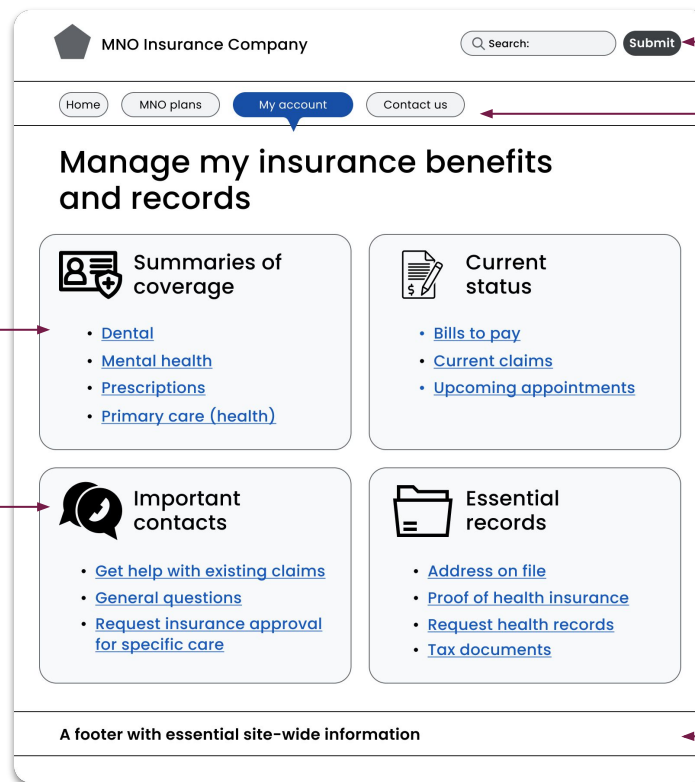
MNO Insurance Company

Search:

Submit

Home

MNO plans

My account

Contact us

Manage my insurance benefits and records

Summaries of coverage

- Dental
- Mental health
- Prescriptions
- Primary care (health)

Current status

- Bills to pay
- Current claims
- Upcoming appointments

Important contacts

- Get help with existing claims
- General questions
- Request insurance approval for specific care

Essential records

- Address on file
- Proof of health insurance
- Request health records
- Tax documents

A footer with essential site-wide information